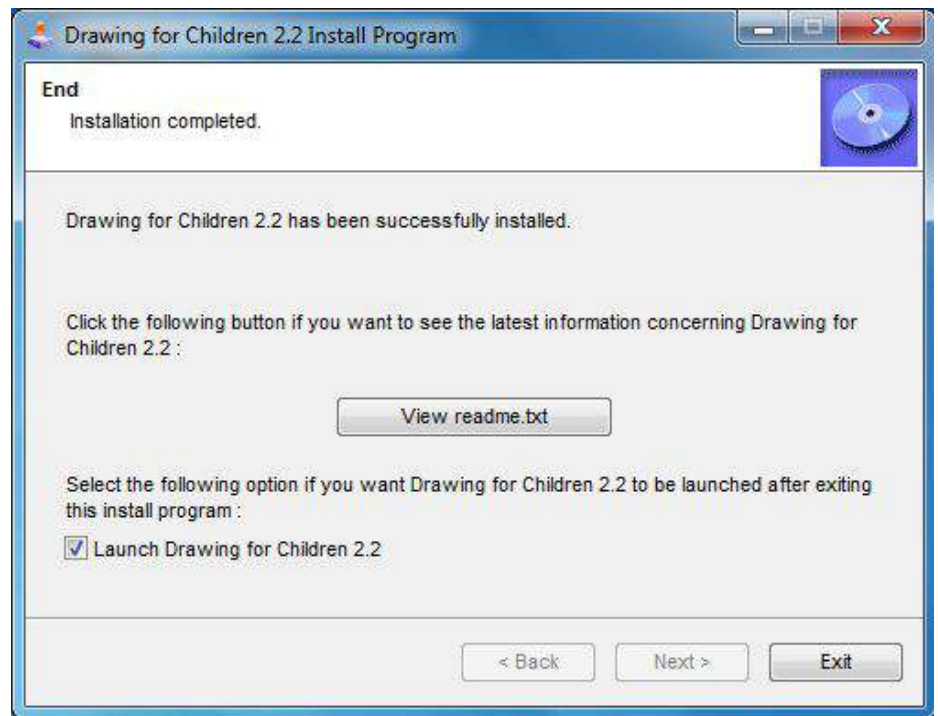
Drawing for Children 2.2 Install Program

End
Installation completed.

Drawing for Children 2.2 has been successfully installed.

Click the following button if you want to see the latest information concerning Drawing for Children 2.2 :

View readme.txt

Select the following option if you want Drawing for Children 2.2 to be launched after exiting this install program :

Launch Drawing for Children 2.2

< Back
Next >
Exit